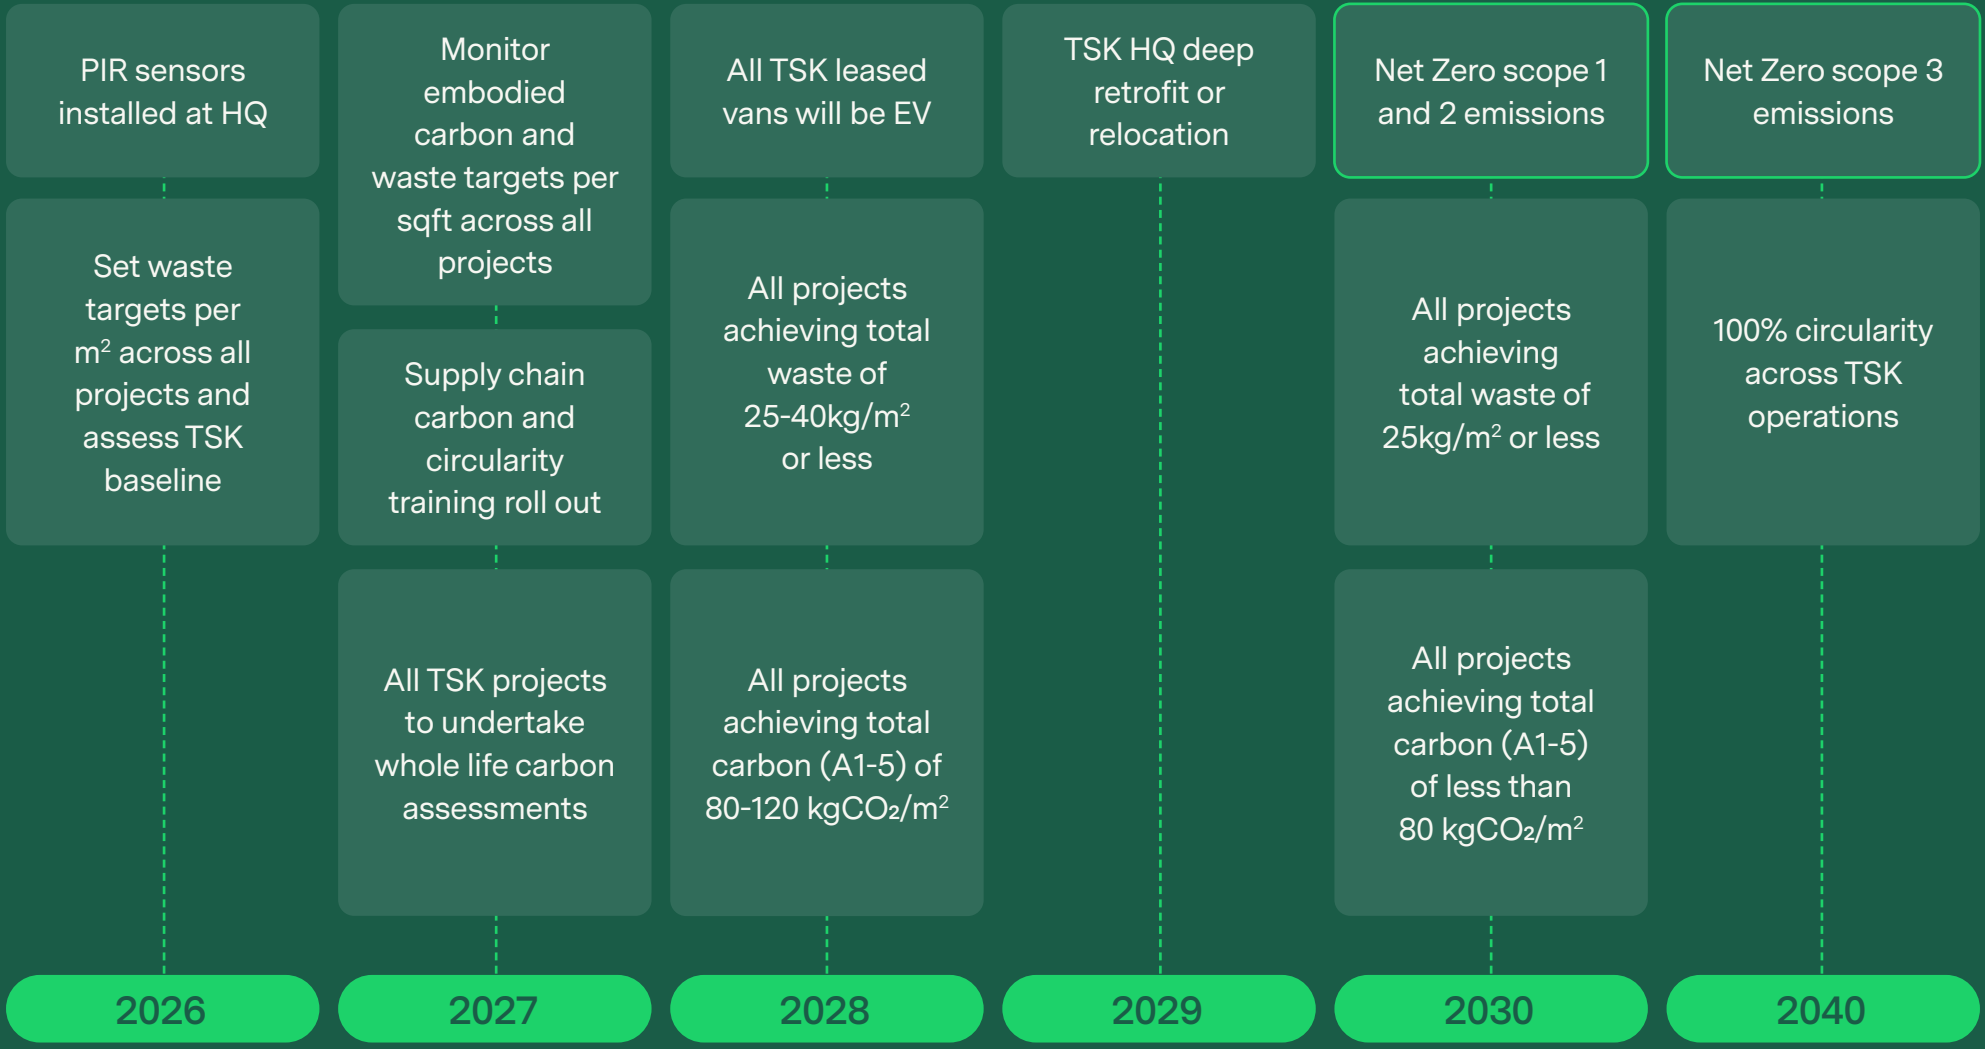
PIR sensors installed at HQ

Set waste targets per $m^2$ across all projects and assess TSK baseline

2026

Monitor embodied carbon and waste targets per sqft across all projects

Supply chain carbon and circularity training roll out

All TSK projects to undertake whole life carbon assessments

2027

All TSK leased vans will be EV

All projects achieving total waste of 25-40kg/$m^2$ or less

All projects achieving total carbon (A1-5) of 80-120 kg$CO_2$/$m^2$

2028

TSK HQ deep retrofit or relocation

2029

Net Zero scope 1 and 2 emissions

All projects achieving total waste of 25kg/$m^2$ or less

All projects achieving total carbon (A1-5) of less than 80 kg$CO_2$/$m^2$

2030

Net Zero scope 3 emissions

100% circularity across TSK operations

2040